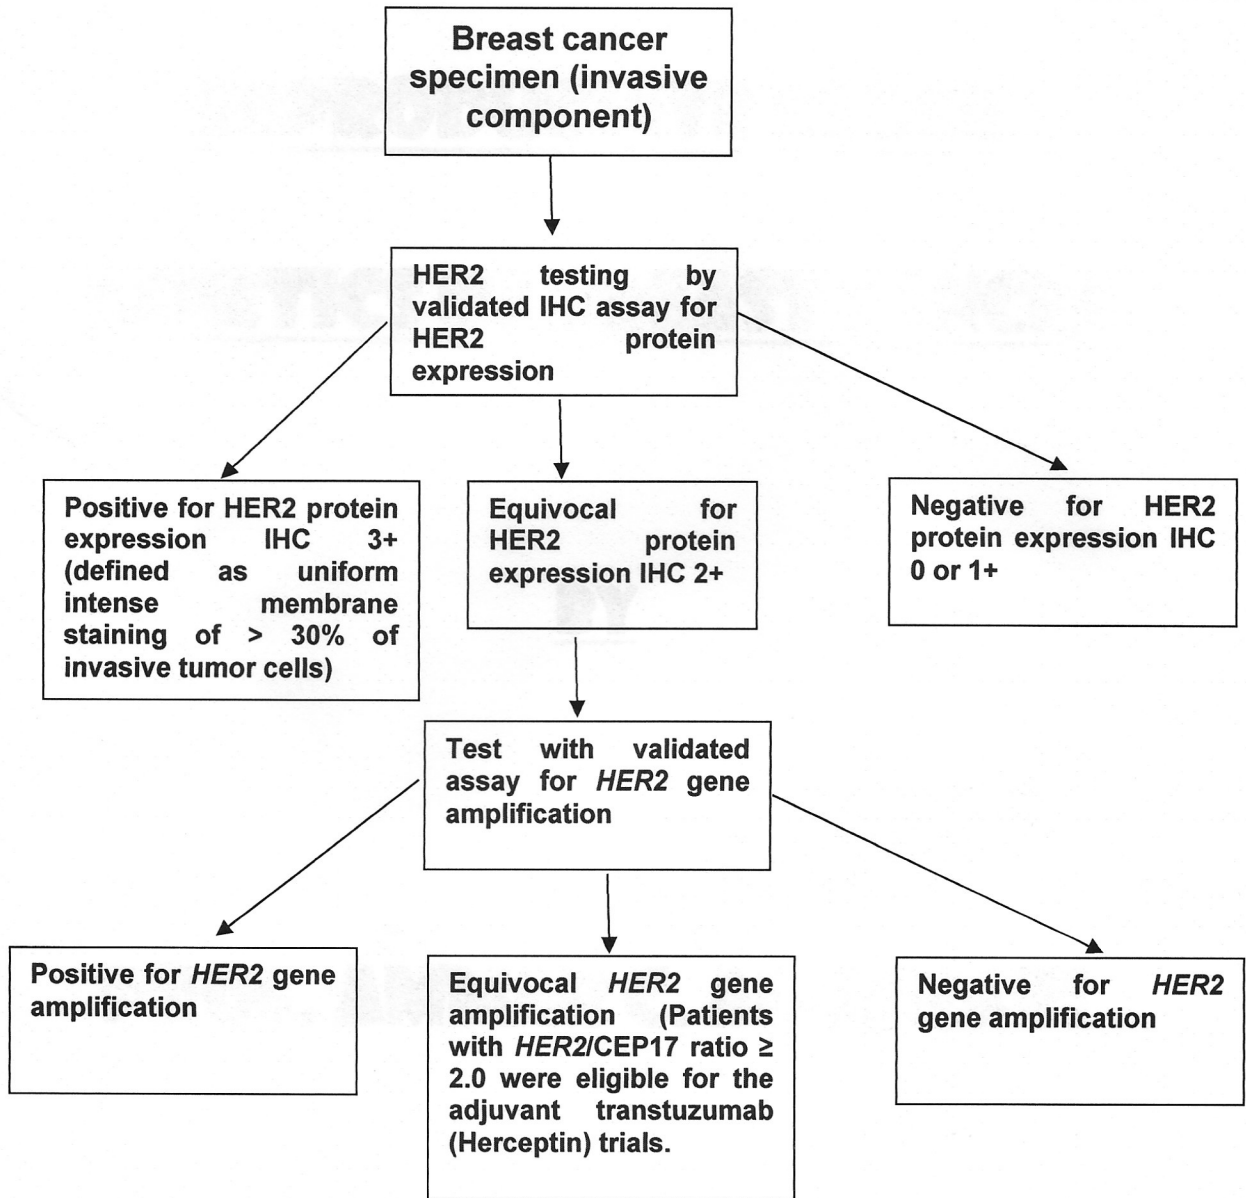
Breast cancer specimen (invasive component)

HER2 testing by validated IHC assay for HER2 protein expression

Positive for HER2 protein expression IHC 3+ (defined as uniform intense membrane staining of > 30% of invasive tumor cells)

Equivocal for HER2 protein expression IHC 2+

Negative for HER2 protein expression IHC 0 or 1+

Test with validated assay for *HER2* gene amplification

Positive for *HER2* gene amplification

Equivocal *HER2* gene amplification (Patients with *HER2*/CEP17 ratio $\geq$ 2.0 were eligible for the adjuvant transtuzumab (Herceptin) trials.

Negative for *HER2* gene amplification